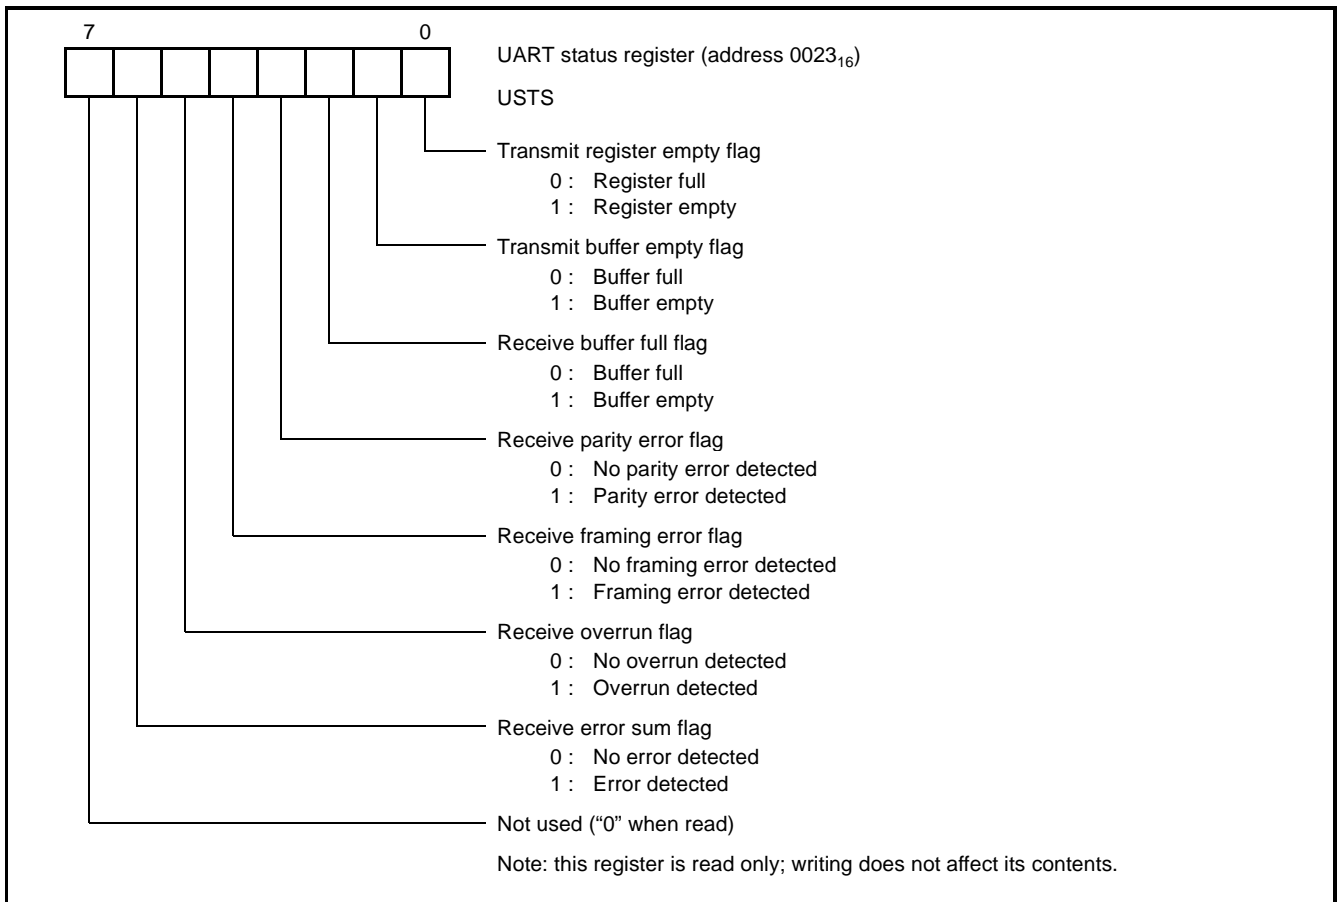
7 0

UART status register (address $0023_{16}$)

USTS

Transmit register empty flag
0 : Register full
1 : Register empty

Transmit buffer empty flag
0 : Buffer full
1 : Buffer empty

Receive buffer full flag
0 : Buffer full
1 : Buffer empty

Receive parity error flag
0 : No parity error detected
1 : Parity error detected

Receive framing error flag
0 : No framing error detected
1 : Framing error detected

Receive overrun flag
0 : No overrun detected
1 : Overrun detected

Receive error sum flag
0 : No error detected
1 : Error detected

Not used ("0" when read)

Note: this register is read only; writing does not affect its contents.